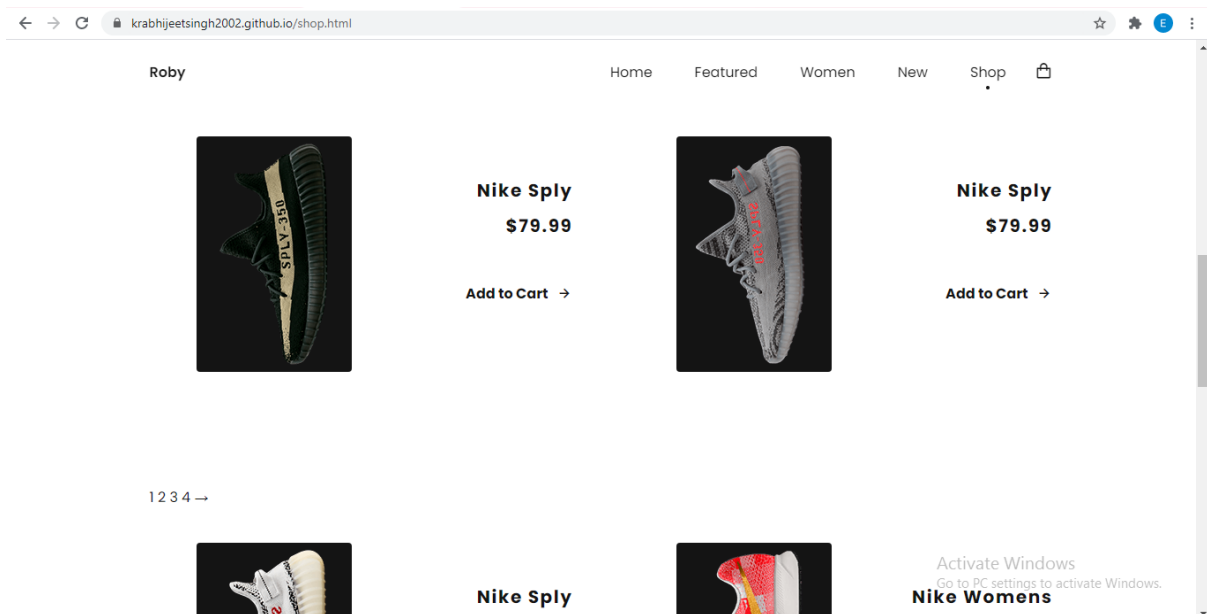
krabhijeetsingh2002.github.io/shop.html

E

Roby

Home Featured Women New Shop

SPLY-350

Nike Sply

$79.99

Add to Cart →

SPLY-350

Nike Sply

$79.99

Add to Cart →

1 2 3 4 →

Nike Sply

Nike Womens

Activate Windows
Go to PC settings to activate Windows.